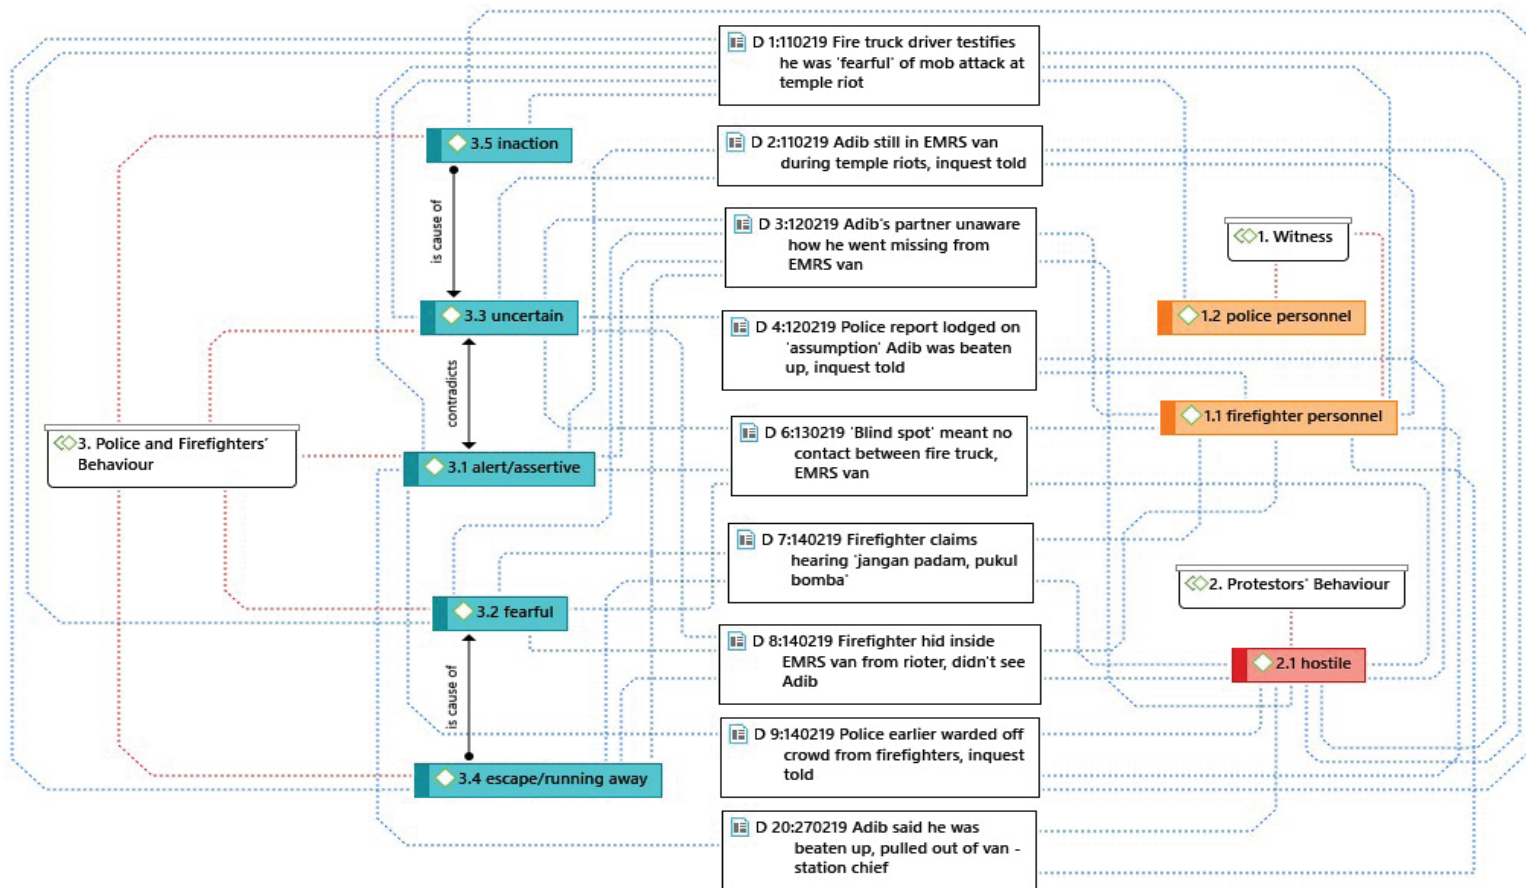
D 1:110219 Fire truck driver testifies he was 'fearful' of mob attack at temple riot

D 2:110219 Adib still in EMRS van during temple riots, inquest told

D 3:120219 Adib's partner unaware how he went missing from EMRS van

D 4:120219 Police report lodged on 'assumption' Adib was beaten up, inquest told

D 6:130219 'Blind spot' meant no contact between fire truck, EMRS van

D 7:140219 Firefighter claims hearing 'jangan padam, pukul bomba'

D 8:140219 Firefighter hid inside EMRS van from rioter, didn't see Adib

D 9:140219 Police earlier warded off crowd from firefighters, inquest told

D 20:270219 Adib said he was beaten up, pulled out of van - station chief

3.5 inaction

is cause of

3.3 uncertain

contradicts

3.1 alert/assertive

3. Police and Firefighters' Behaviour

3.2 fearful

is cause of

3.4 escape/running away

1. Witness

1.2 police personnel

1.1 firefighter personnel

2. Protestors' Behaviour

2.1 hostile